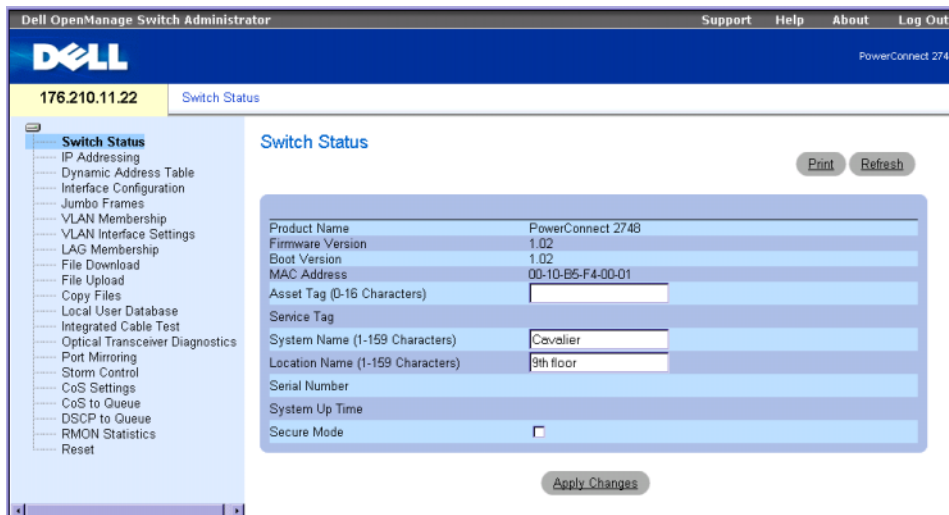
Dell OpenManage Switch Administrator

Support Help About Log Out

DELL

PowerConnect 274

176.210.11.22

Switch Status

Switch Status
IP Addressing
Dynamic Address Table
Interface Configuration
Jumbo Frames
VLAN Membership
VLAN Interface Settings
LAG Membership
File Download
File Upload
Copy Files
Local User Database
Integrated Cable Test
Optical Transceiver Diagnostics
Port Mirroring
Storm Control
CoS Settings
CoS to Queue
DSCP to Queue
RMON Statistics
Reset

Switch Status

Print Refresh

| | |
|---|---|
| Product Name | PowerConnect 2748 |
| Firmware Version | 1.02 |
| Boot Version | 1.02 |
| MAC Address | 00-10-B5-F4-00-01 |
| Asset Tag (0-16 Characters) | |
| Service Tag | |
| System Name (1-159 Characters) | Cavalier |
| Location Name (1-159 Characters) | 9th floor |
| Serial Number | |
| System Up Time | |
| Secure Mode | |

Apply Changes